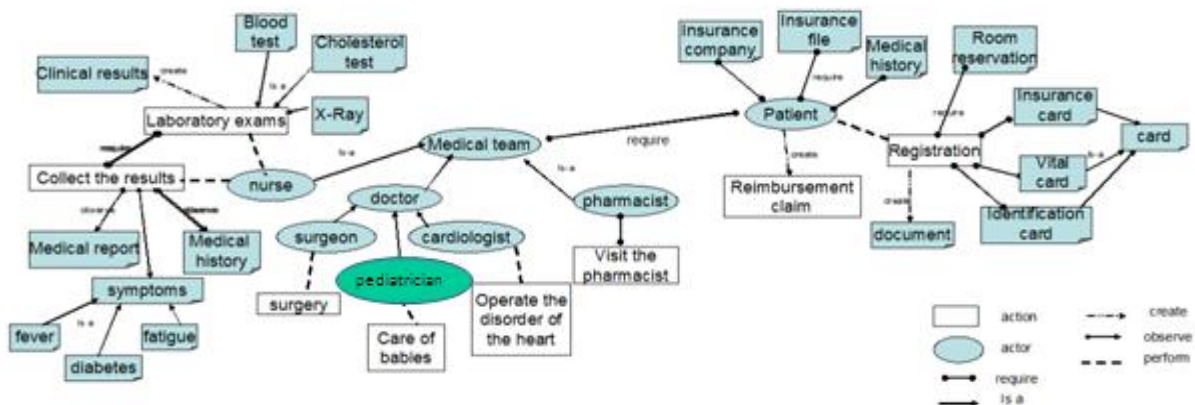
Blood test

Cholesterol test

Clinical results

create

is a

Laboratory exams

X-Ray

require

Collect the results

nurse

Is a

Medical team

require

Patient

Insurance company

Insurance file

require

Medical history

Room reservation

require

Insurance card

card

Registration

Is a

Vital card

Identification card

create

Reimbursement claim

create

document

observe

observe

Medical report

Medical history

symptoms

fever

Is a

fatigue

diabetes

doctor

surgeon

cardiologist

pediatrician

surgery

Care of babies

Operate the disorder of the heart

Is a

pharmacist

Visit the pharmacist

action

actor

require

Is a

create

observe

perform